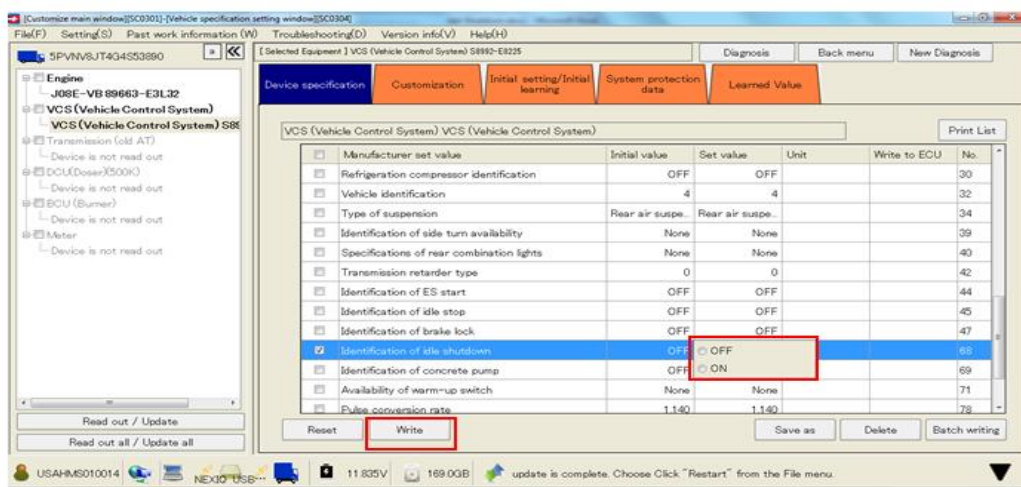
[Customize main window][SC0301]-[Vehicle specification setting window][SC0304]

File(F) Setting(S) Past work information (W) Troubleshooting(D) Version info(V) Help(H)

5PVNV8JT4G4S53890

Engine
J08E-VB 89663-E3L32
VCS (Vehicle Control System)
VCS (Vehicle Control System) S8
Transmission (old AT)
Device is not read out
DCU(Doser)(500K)
Device is not read out
BCU (Burner)
Device is not read out
Meter
Device is not read out

Read out / Update
Read out all / Update all

[Selected Equipment] VCS (Vehicle Control System) S8992-E8225

Diagnosis | Back menu | New Diagnosis

Device specification | Customization | Initial setting/Initial learning | System protection data | Learned Value

VCS (Vehicle Control System) VCS (Vehicle Control System)

Print List

| | Manufacturer set value | Initial value | Set value | Unit | Write to ECU | No. |
|---|---|---|---|---|---|---|
| | Refrigeration compressor identification | OFF | OFF | | | 30 |
| | Vehicle identification | 4 | 4 | | | 32 |
| | Type of suspension | Rear air suspe... | Rear air suspe... | | | 34 |
| | Identification of side turn availability | None | None | | | 39 |
| | Specifications of rear combination lights | None | None | | | 40 |
| | Transmission retarder type | 0 | 0 | | | 42 |
| | Identification of ES start | OFF | OFF | | | 44 |
| | Identification of idle stop | OFF | OFF | | | 45 |
| | Identification of brake lock | OFF | OFF | | | 47 |
| ☑ | Identification of idle shutdown | OFF | OFF / ON | | | 68 |
| | Identification of concrete pump | OFF | | | | 69 |
| | Availability of warm-up switch | None | None | | | 71 |
| | Pulse conversion rate | 1,140 | 1,140 | | | 78 |

Reset | Write | Save as | Delete | Batch writing

USAHMS010014 NEXIO USB 11.835V 169.0GB update is complete. Choose Click "Restart" from the File menu.